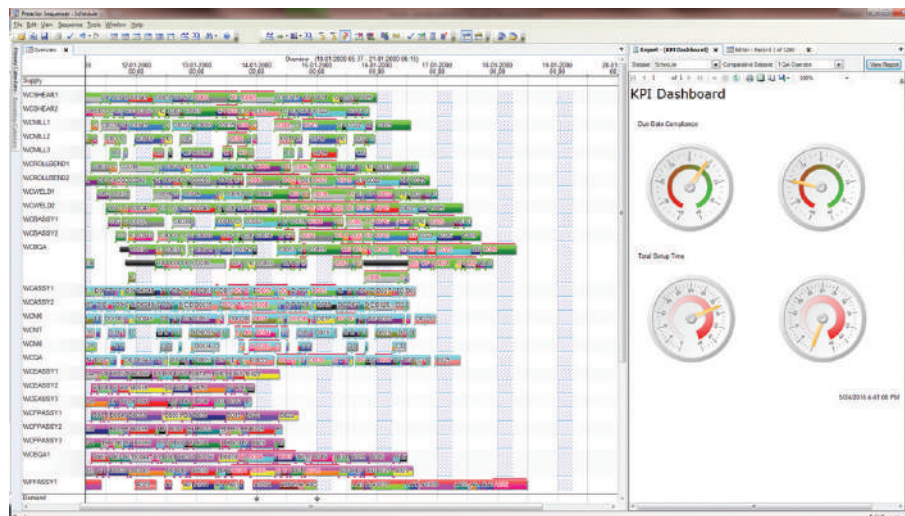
Preactor Sequencer - Schedule

File Edit View Sequence Tools Window Help

Overview

Overview (10.01.2000 05:37 - 21.01.2000 06:15)

12.01.2000 00:00

13.01.2000 00:00

14.01.2000 00:00

15.01.2000 00:00

16.01.2000 00:00

17.01.2000 00:00

18.01.2000 00:00

19.01.2000 00:00

20.01 00:0

Supply

WCSHEAR1

WCSHEAR2

WCMILL1

WCMILL2

WCMILL3

WCROLLBEND1

WCROLLBEND2

WCWELD1

WCWELD2

WCBASSY1

WCBASSY2

WCBQA

WCASSY1

WCASSY2

WCN6

WCN7

WCN8

WCQA

WCEASSY1

WCEASSY2

WCSASSY1

WCFPASSY1

WCFPASSY2

WCFPASSY3

WCEQA1

WFFASSY1

Demand

Report - [KPI Dashboard]

Editor - Record 1 of 1260

Dataset Schedule

Comparative Dataset 1 Cat Overview

View Report

of 1

100%

KPI Dashboard

Due Date Compliance

Total Setup Time

5/24/2016 6:47:08 PM